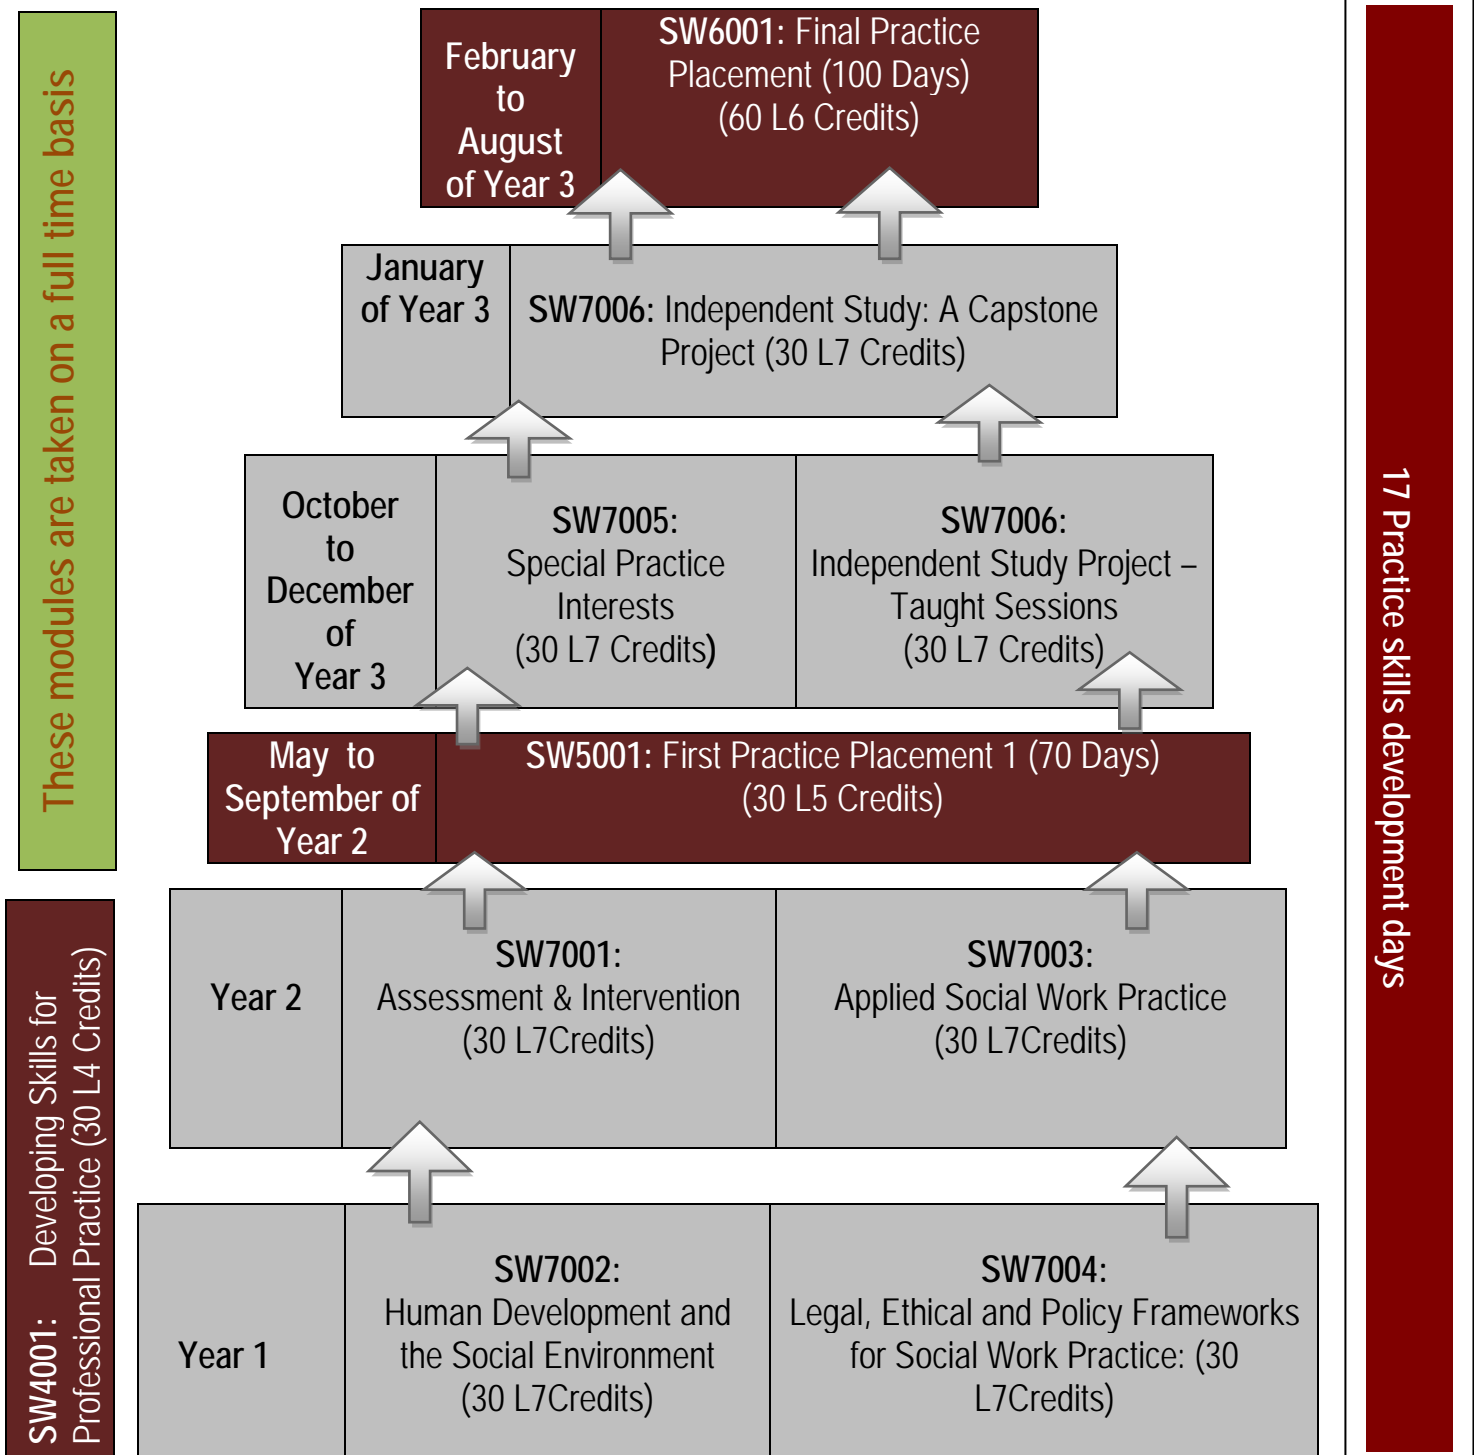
These modules are taken on a full time basis

February to August of Year 3

SW6001: Final Practice Placement (100 Days) (60 L6 Credits)

January of Year 3

SW7006: Independent Study: A Capstone Project (30 L7 Credits)

October to December of Year 3

SW7005: Special Practice Interests (30 L7 Credits)

SW7006: Independent Study Project – Taught Sessions (30 L7 Credits)

May to September of Year 2

SW5001: First Practice Placement 1 (70 Days) (30 L5 Credits)

Year 2

SW7001: Assessment & Intervention (30 L7Credits)

SW7003: Applied Social Work Practice (30 L7Credits)

Year 1

SW7002: Human Development and the Social Environment (30 L7Credits)

SW7004: Legal, Ethical and Policy Frameworks for Social Work Practice: (30 L7Credits)

SW4001: Developing Skills for Professional Practice (30 L4 Credits)

17 Practice skills development days